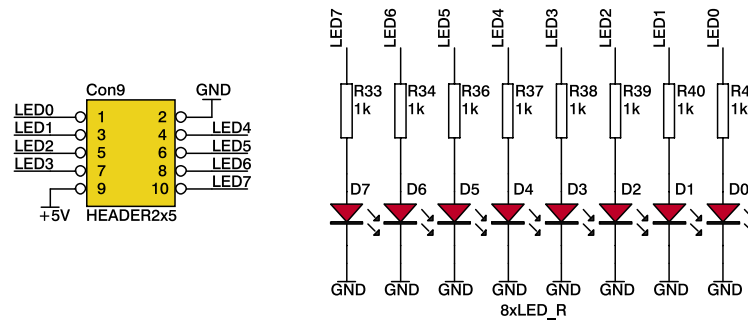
Con9

GND

LED0
LED1
LED2
LED3

1
3
5
7
9

2
4
6
8
10

LED4
LED5
LED6
LED7

+5V

HEADER2x5

LED7
LED6
LED5
LED4
LED3
LED2
LED1
LED0

R33
1k
R34
1k
R36
1k
R37
1k
R38
1k
R39
1k
R40
1k
R4
1k

D7
D6
D5
D4
D3
D2
D1
D0

GND
GND
GND
GND
GND
GND
GND
GND

8xLED_R